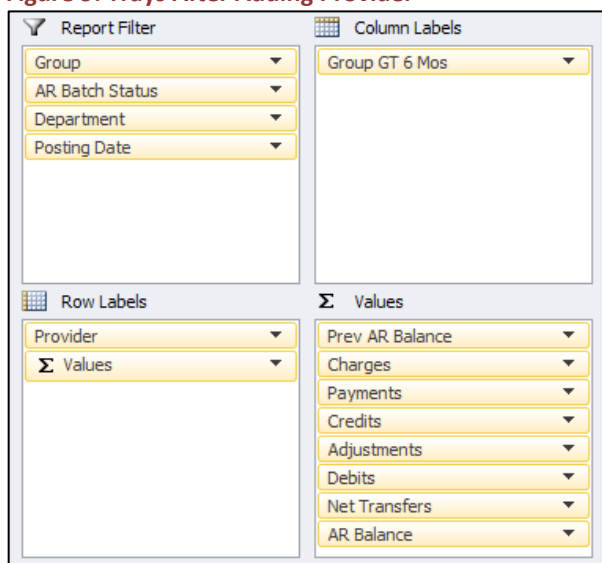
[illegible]

Report Filter

Group

AR Batch Status

Department

Posting Date

Column Labels

Group GT 6 Mos

Row Labels

Provider

$\Sigma$ Values

$\Sigma$ Values

Prev AR Balance

Charges

Payments

Credits

Adjustments

Debits

Net Transfers

AR Balance